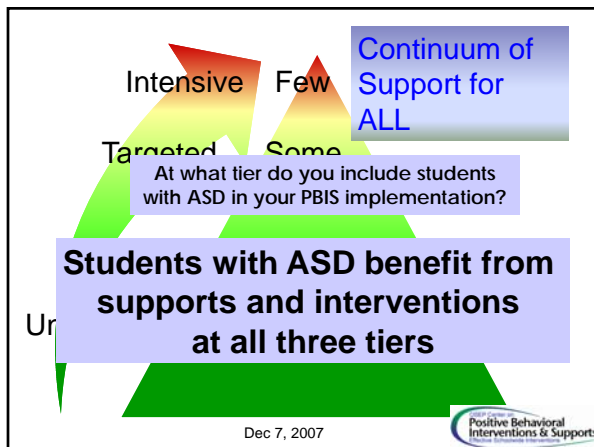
Continuum of Support for ALL

Intensive Few

Targeted Some

At what tier do you include students with ASD in your PBIS implementation?

Students with ASD benefit from supports and interventions at all three tiers

Ur

Dec 7, 2007

OSEP Center on Positive Behavioral Interventions & Supports
Effective Schoolwide Interventions